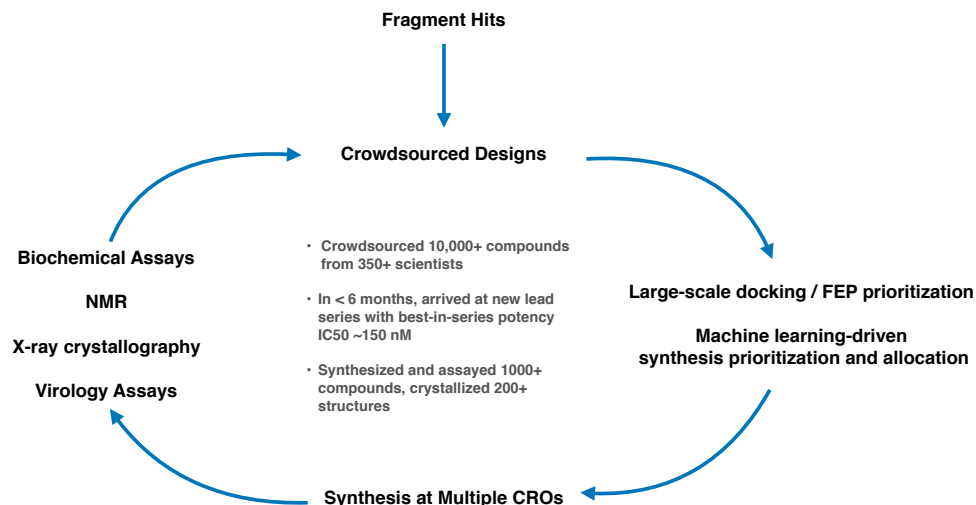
Fragment Hits

Crowdsourced Designs

Biochemical Assays

NMR

X-ray crystallography

Virology Assays

• Crowdsourced 10,000+ compounds from 350+ scientists

• In < 6 months, arrived at new lead series with best-in-series potency IC50 ~150 nM

• Synthesized and assayed 1000+ compounds, crystallized 200+ structures

Large-scale docking / FEP prioritization

Machine learning-driven synthesis prioritization and allocation

Synthesis at Multiple CROs